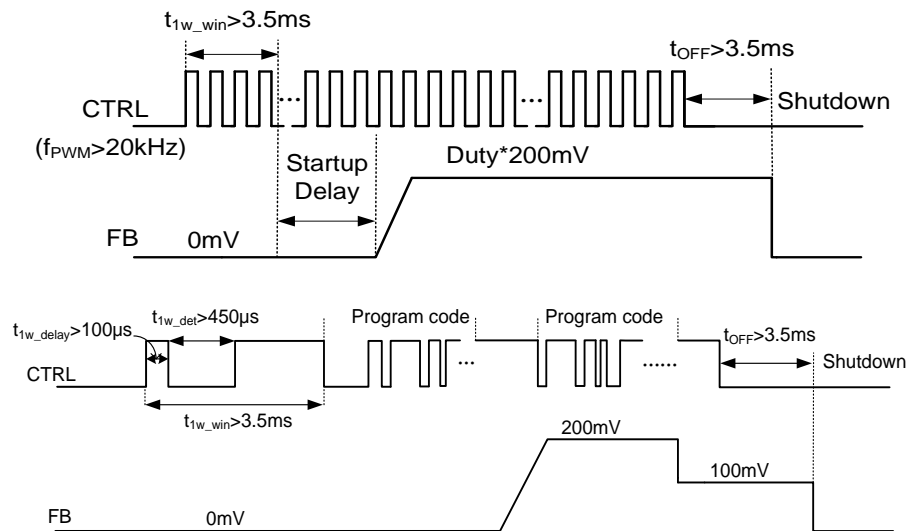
$t_{1w\_win}$>3.5ms

$t_{OFF}$>3.5ms

CTRL

...

...

Shutdown

($f_{PWM}$>20kHz)

Startup Delay

Duty*200mV

FB

0mV

$t_{1w\_delay}$>100μs

$t_{1w\_det}$>450μs

Program code

Program code

$t_{OFF}$>3.5ms

CTRL

...

......

Shutdown

$t_{1w\_win}$>3.5ms

200mV

100mV

FB

0mV